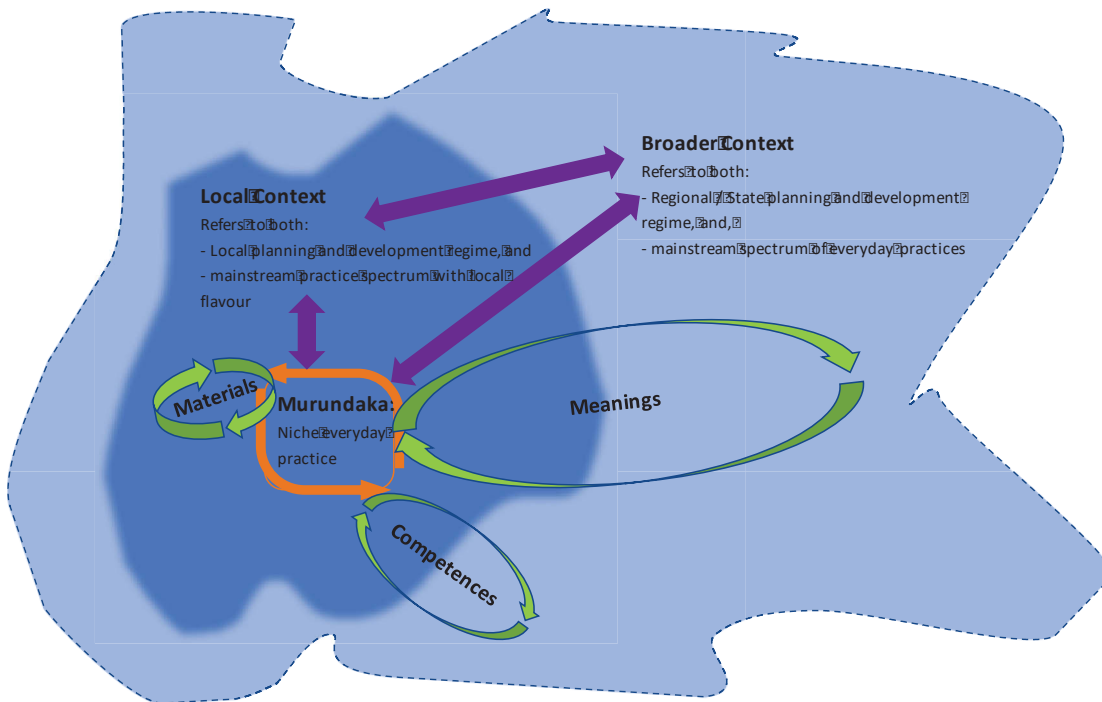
Broader Context
Refers to both:
- Regional / State planning and development regime, and,
- mainstream spectrum of everyday practices

Local Context
Refers to both:
- Local planning and development regime, and
- mainstream practice spectrum with local flavour

Materials

Murundaka:
Niche everyday practice

Meanings

Competences